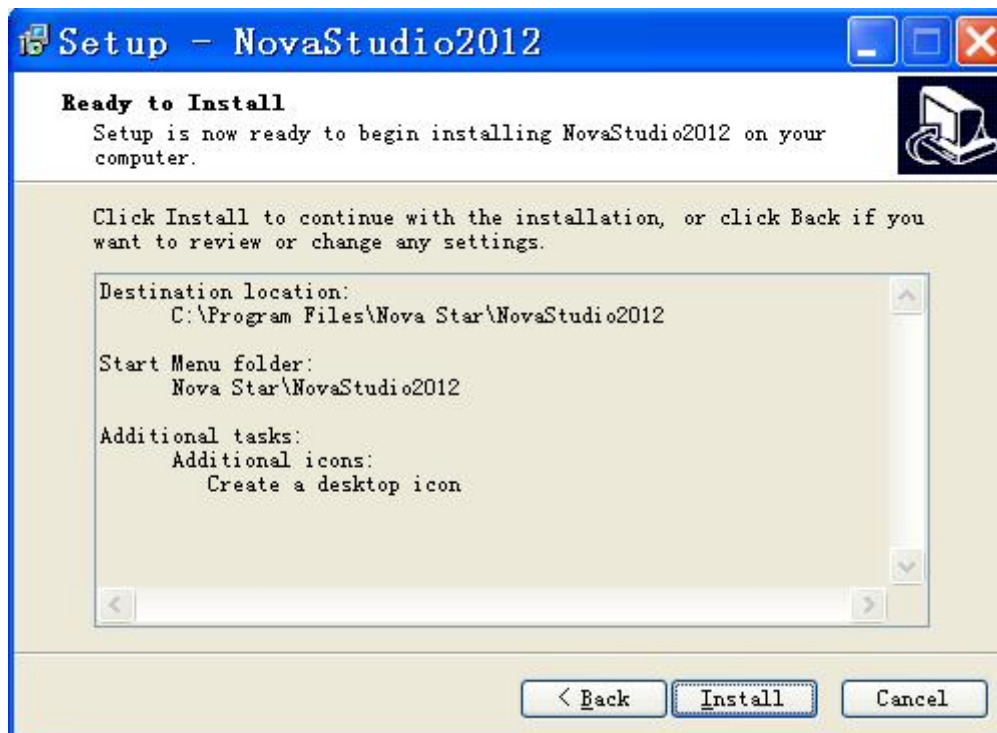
Setup - NovaStudio2012

Ready to Install
Setup is now ready to begin installing NovaStudio2012 on your computer.

Click Install to continue with the installation, or click Back if you want to review or change any settings.

Destination location:
C:\Program Files\Nova Star\NovaStudio2012

Start Menu folder:
Nova Star\NovaStudio2012

Additional tasks:
Additional icons:
Create a desktop icon

< Back
Install
Cancel